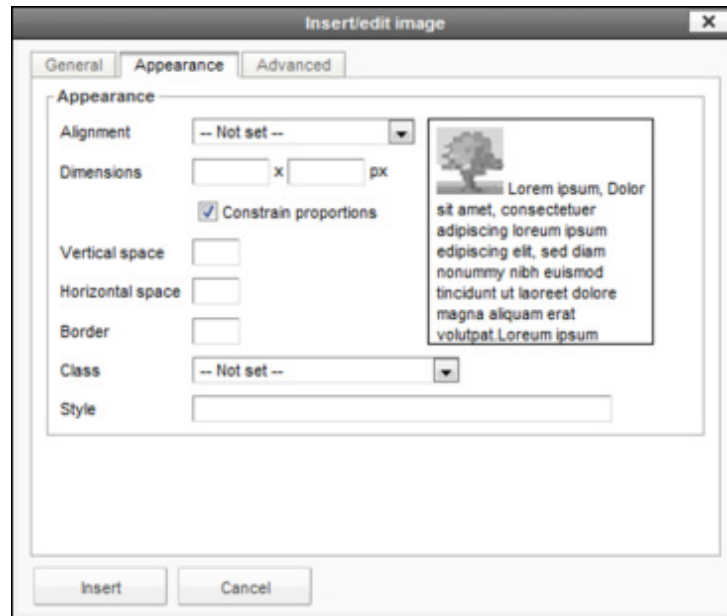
Insert/edit image
×

General | Appearance | Advanced

Appearance

Alignment -- Not set --

Dimensions x px

Constrain proportions

Vertical space

Horizontal space

Border

Class -- Not set --

Style

Lorem ipsum, Dolor sit amet, consectetuer adipiscing loreum ipsum edipiscing elit, sed diam nonummy nibh euismod tincidunt ut laoreet dolore magna aliquam erat volutpat.Loreum ipsum

Insert | Cancel